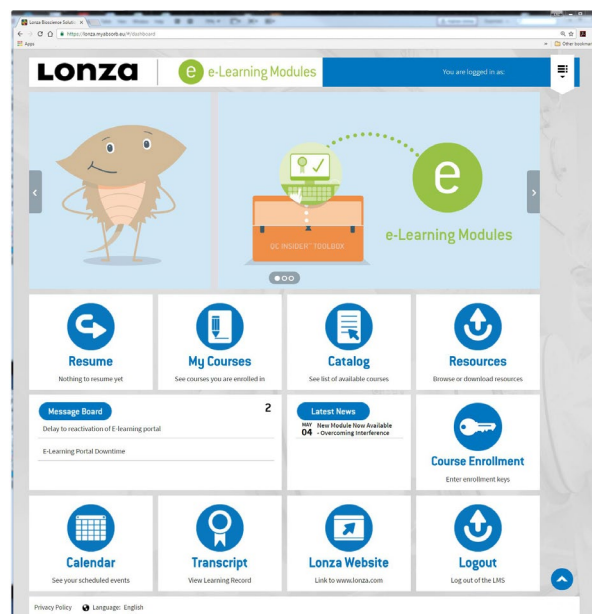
Lonza Bioscience Soluti

https://lonza.myabsorb.eu/#/dashboard

Apps

Other bookmarks

LONZA

e e-Learning Modules

You are logged in as:

QC INSIDER™ TOOLBOX

e

e-Learning Modules

Resume

Nothing to resume yet

My Courses

See courses you are enrolled in

Catalog

See list of available courses

Resources

Browse or download resources

Message Board

2

Delay to reactivation of E-learning portal

E-Learning Portal Downtime

Latest News

MAY 04 New Module Now Available - Overcoming Interference

Course Enrollment

Enter enrollment keys

Calendar

See your scheduled events

Transcript

View Learning Record

Lonza Website

Link to www.lonza.com

Logout

Log out of the LMS

Privacy Policy

Language: English